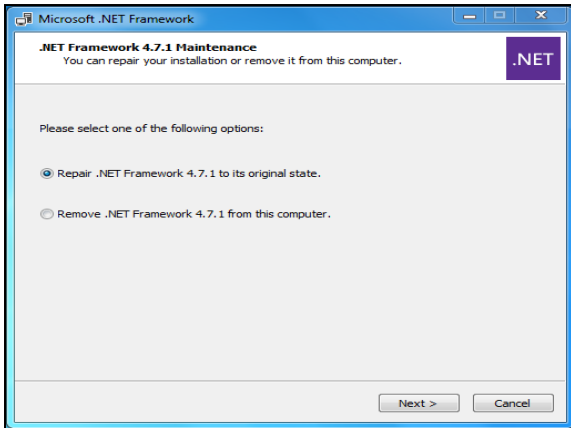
Microsoft .NET Framework

.NET Framework 4.7.1 Maintenance
You can repair your installation or remove it from this computer.

.NET

Please select one of the following options:

Repair .NET Framework 4.7.1 to its original state.

Remove .NET Framework 4.7.1 from this computer.

Next >

Cancel